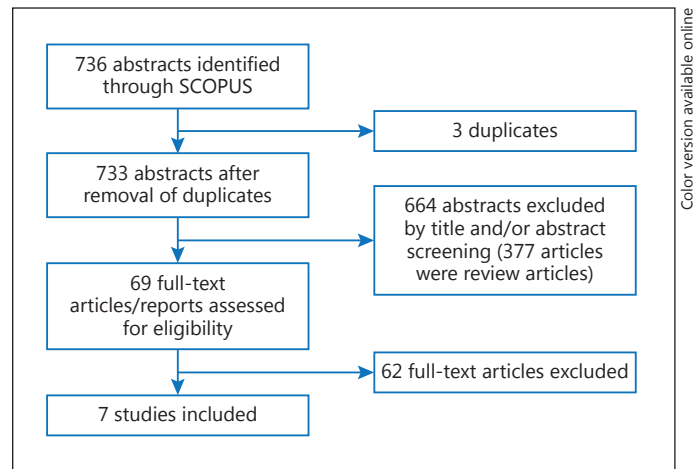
736 abstracts identified through SCOPUS

3 duplicates

733 abstracts after removal of duplicates

664 abstracts excluded by title and/or abstract screening (377 articles were review articles)

69 full-text articles/reports assessed for eligibility

62 full-text articles excluded

7 studies included

Color version available online